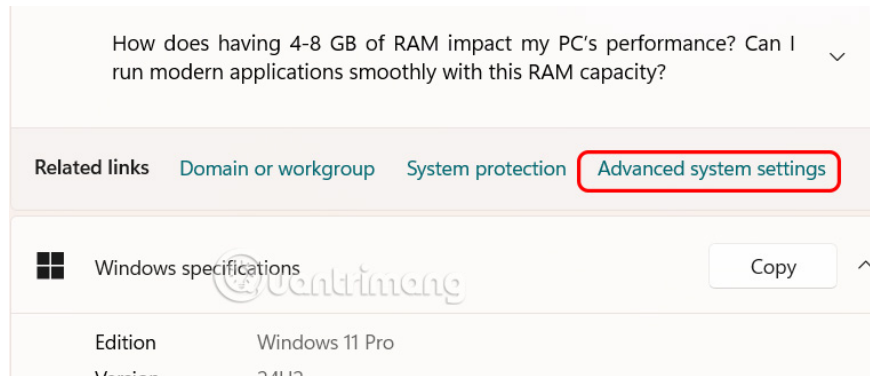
How does having 4-8 GB of RAM impact my PC's performance? Can I run modern applications smoothly with this RAM capacity?

Related links Domain or workgroup System protection Advanced system settings

Windows specifications

Copy

Edition Windows 11 Pro

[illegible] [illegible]